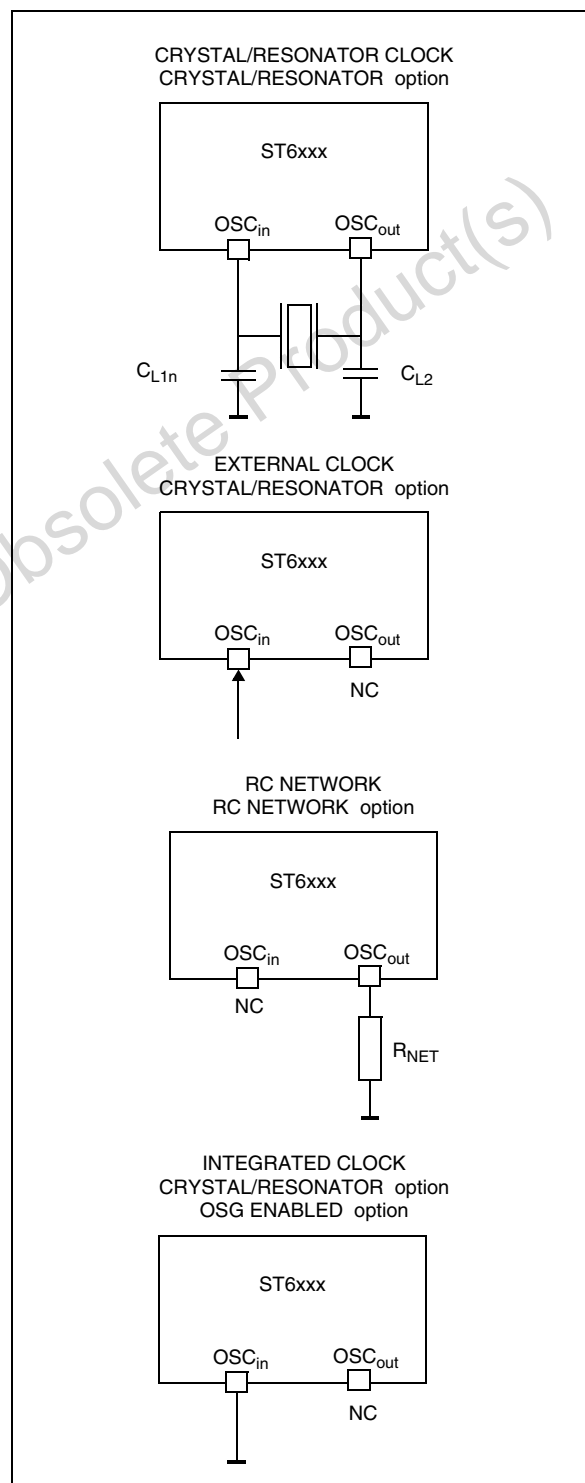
CRYSTAL/RESONATOR CLOCK
CRYSTAL/RESONATOR option

ST6xxx

OSC$_{in}$ OSC$_{out}$

C$_{L1n}$ C$_{L2}$

Obsolete Product(s)

EXTERNAL CLOCK
CRYSTAL/RESONATOR option

ST6xxx

OSC$_{in}$ OSC$_{out}$

NC

RC NETWORK
RC NETWORK option

ST6xxx

OSC$_{in}$ OSC$_{out}$

NC

R$_{NET}$

INTEGRATED CLOCK
CRYSTAL/RESONATOR option
OSG ENABLED option

ST6xxx

OSC$_{in}$ OSC$_{out}$

NC